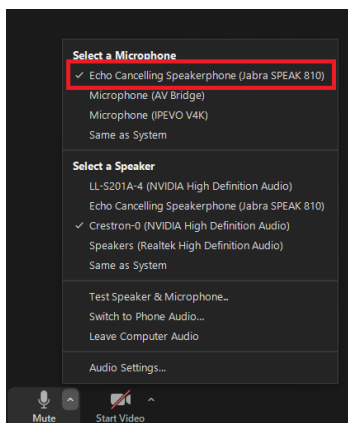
Select a Microphone

✓ Echo Cancelling Speakerphone (Jabra SPEAK 810)

Microphone (AV Bridge)

Microphone (IPEVO V4K)

Same as System

Select a Speaker

LL-S201A-4 (NVIDIA High Definition Audio)

Echo Cancelling Speakerphone (Jabra SPEAK 810)

✓ Crestron-0 (NVIDIA High Definition Audio)

Speakers (Realtek High Definition Audio)

Same as System

Test Speaker & Microphone...

Switch to Phone Audio...

Leave Computer Audio

Audio Settings...

Mute

Start Video